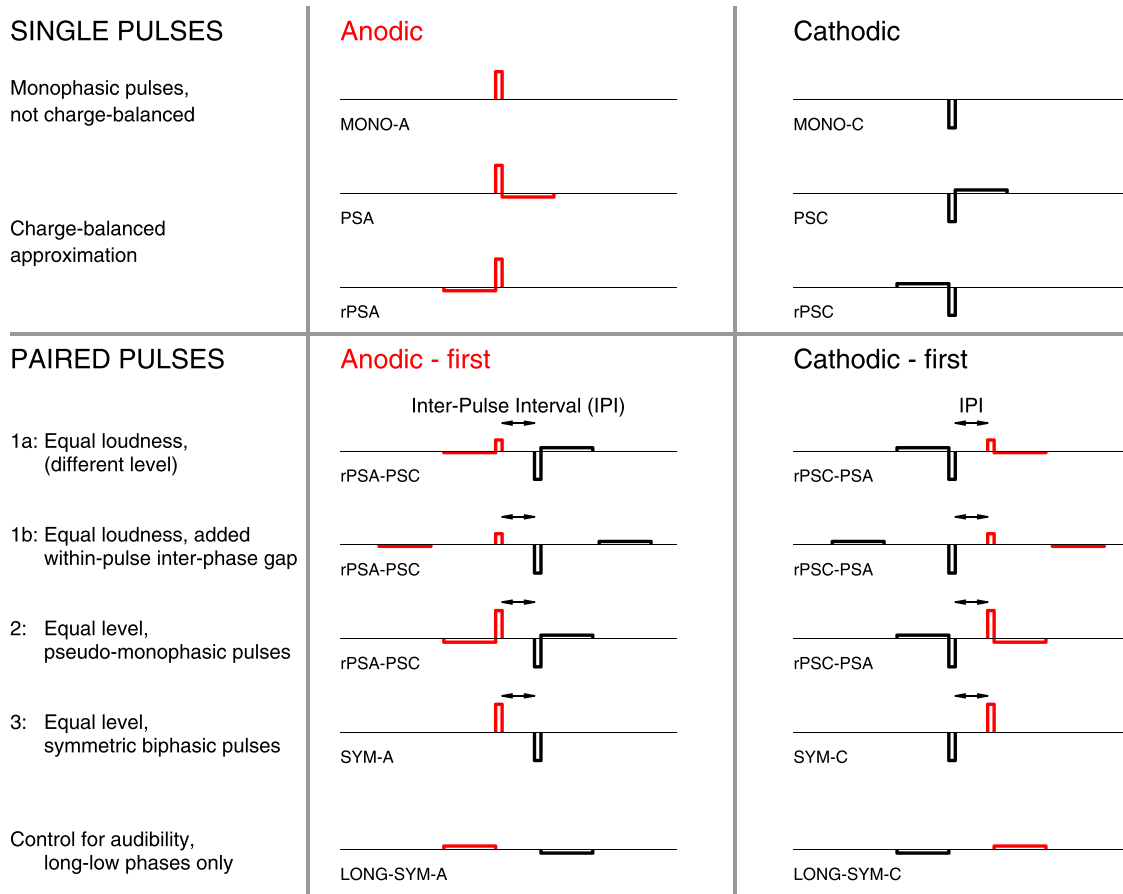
SINGLE PULSES

Anodic

Cathodic

Monophasic pulses, not charge-balanced

MONO-A

MONO-C

Charge-balanced approximation

PSA

PSC

rPSA

rPSC

PAIRED PULSES

Anodic - first

Cathodic - first

Inter-Pulse Interval (IPI)

IPI

1a: Equal loudness, (different level)

rPSA-PSC

rPSC-PSA

1b: Equal loudness, added within-pulse inter-phase gap

rPSA-PSC

rPSC-PSA

2: Equal level, pseudo-monophasic pulses

rPSA-PSC

rPSC-PSA

3: Equal level, symmetric biphasic pulses

SYM-A

SYM-C

Control for audibility, long-low phases only

LONG-SYM-A

LONG-SYM-C